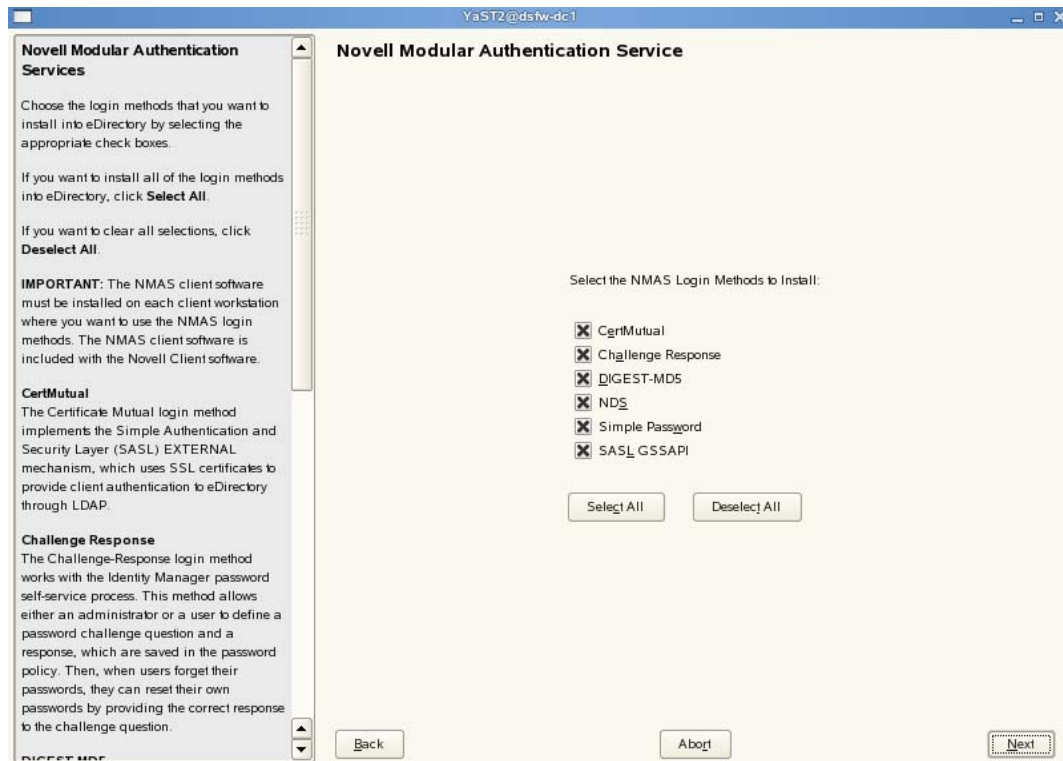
YaST2@dsfw-dc1

**Novell Modular Authentication Services**

Choose the login methods that you want to install into eDirectory by selecting the appropriate check boxes.

If you want to install all of the login methods into eDirectory, click **Select All**.

If you want to clear all selections, click **Deselect All**.

**IMPORTANT:** The NMAS client software must be installed on each client workstation where you want to use the NMAS login methods. The NMAS client software is included with the Novell Client software.

**CertMutual**
The Certificate Mutual login method implements the Simple Authentication and Security Layer (SASL) EXTERNAL mechanism, which uses SSL certificates to provide client authentication to eDirectory through LDAP.

**Challenge Response**
The Challenge-Response login method works with the Identity Manager password self-service process. This method allows either an administrator or a user to define a password challenge question and a response, which are saved in the password policy. Then, when users forget their passwords, they can reset their own passwords by providing the correct response to the challenge question.

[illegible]

**Novell Modular Authentication Service**

Select the NMAS Login Methods to Install:

CertMutual
Challenge Response
DIGEST-MD5
NDS
Simple Password
SASL GSSAPI

Select All
Deselect All

Back
Abort
Next